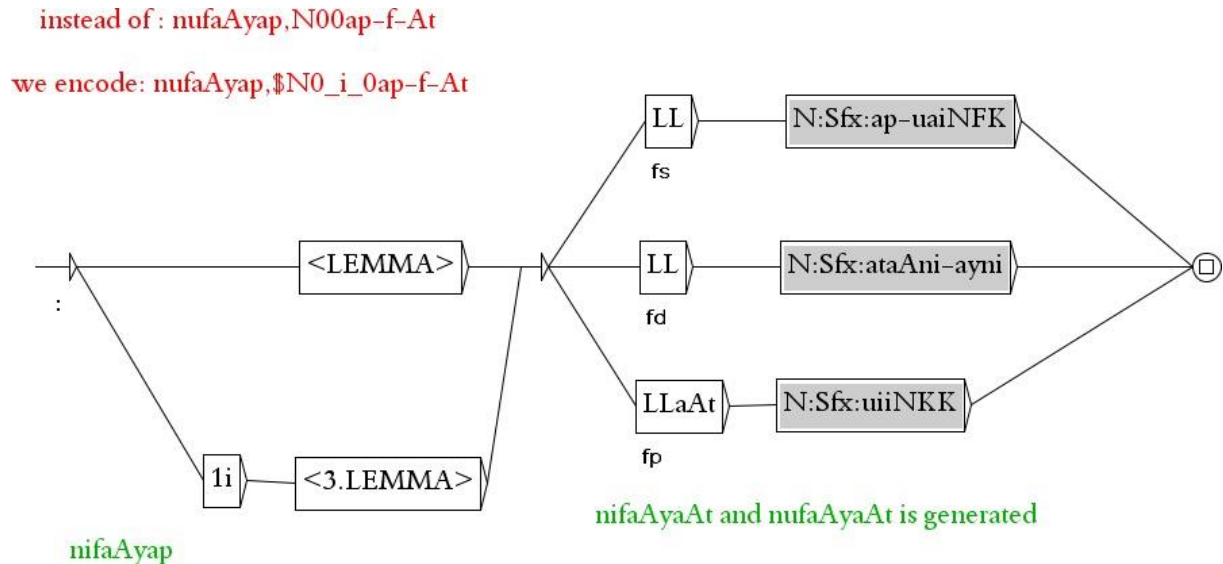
instead of : nufaAyap,N00ap-f-At

we encode: nufaAyap,$N0_i_0ap-f-At

LL

N:Sfx:ap-uaiNFK

fs

<LEMMA>

LL

N:Sfx:ataAni-ayni

:

fd

LLaAt

N:Sfx:uiiNKK

fp

1i

<3.LEMMA>

nifaAyaAt and nufaAyaAt is generated

nifaAyap